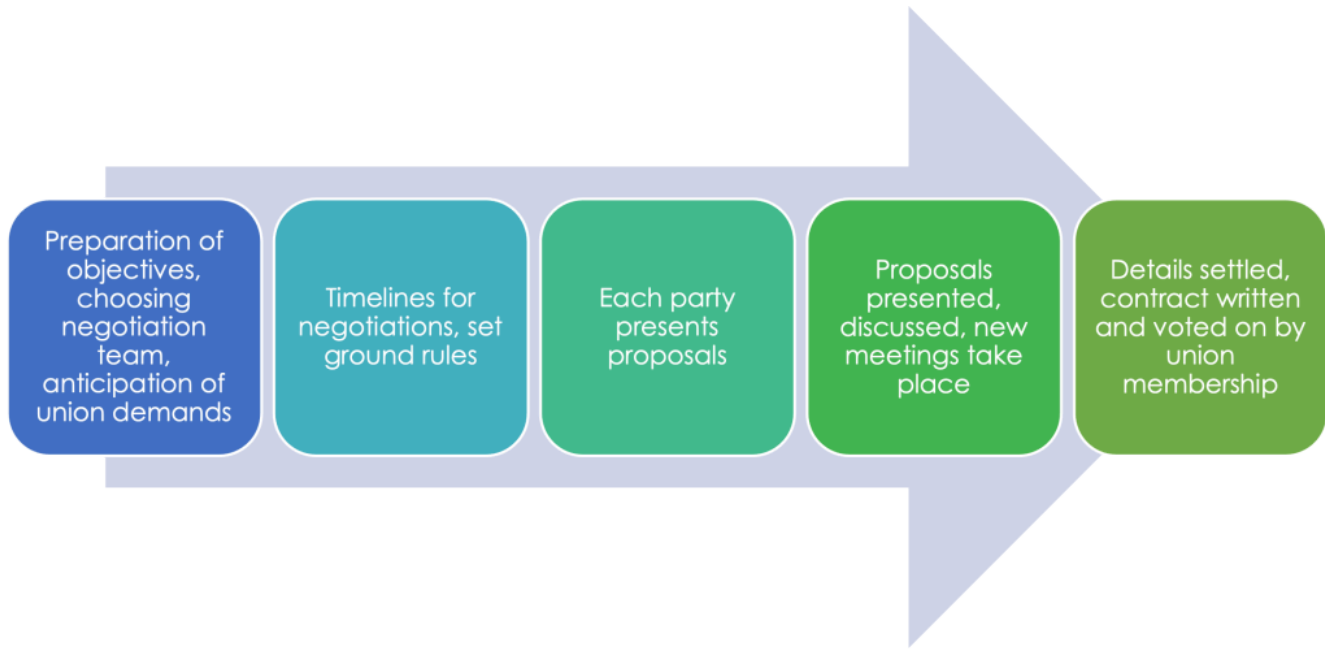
Preparation of objectives, choosing negotiation team, anticipation of union demands

Timelines for negotiations, set ground rules

Each party presents proposals

Proposals presented, discussed, new meetings take place

Details settled, contract written and voted on by union membership